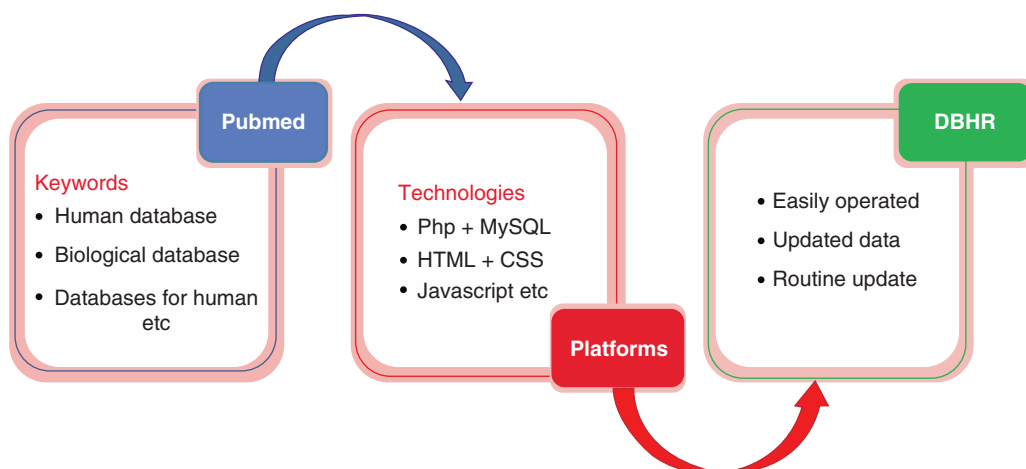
Pubmed

Keywords
- Human database
- Biological database
- Databases for human etc

Technologies
- Php + MySQL
- HTML + CSS
- Javascript etc

Platforms

DBHR

- Easily operated
- Updated data
- Routine update